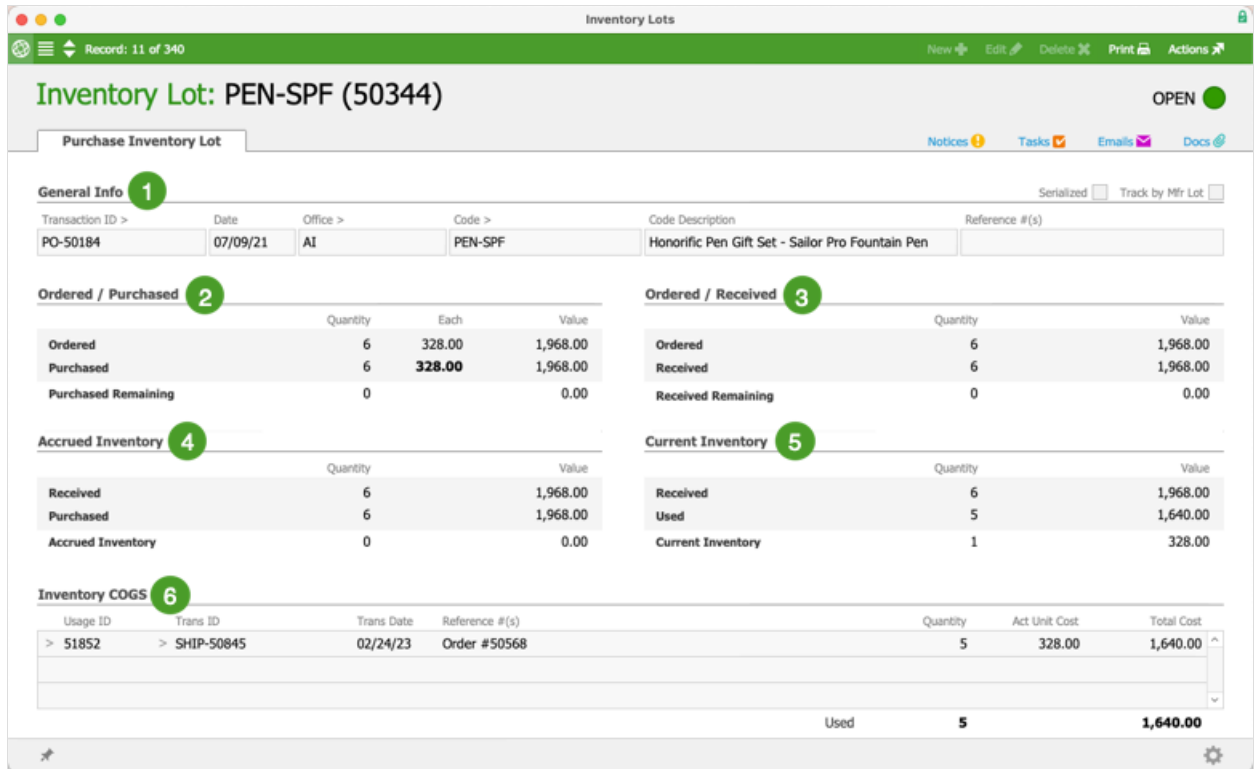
Inventory Lots

Record: 11 of 340

New Edit Delete Print Actions

Inventory Lot: PEN-SPF (50344)

OPEN

Purchase Inventory Lot

Notices Tasks Emails Docs

General Info 1

Serialized Track by Mfr Lot

| Transaction ID > | Date | Office > | Code > | Code Description | Reference #(s) |
|---|---|---|---|---|---|
| PO-50184 | 07/09/21 | AI | PEN-SPF | Honorific Pen Gift Set - Sailor Pro Fountain Pen | |

Ordered / Purchased 2

| | Quantity | Each | Value |
|---|---|---|---|
| Ordered | 6 | 328.00 | 1,968.00 |
| Purchased | 6 | 328.00 | 1,968.00 |
| Purchased Remaining | 0 | | 0.00 |

Ordered / Received 3

| | Quantity | Value |
|---|---|---|
| Ordered | 6 | 1,968.00 |
| Received | 6 | 1,968.00 |
| Received Remaining | 0 | 0.00 |

Accrued Inventory 4

| | Quantity | Value |
|---|---|---|
| Received | 6 | 1,968.00 |
| Purchased | 6 | 1,968.00 |
| Accrued Inventory | 0 | 0.00 |

Current Inventory 5

| | Quantity | Value |
|---|---|---|
| Received | 6 | 1,968.00 |
| Used | 5 | 1,640.00 |
| Current Inventory | 1 | 328.00 |

Inventory COGS 6

| Usage ID | Trans ID | Trans Date | Reference #(s) | Quantity | Act Unit Cost | Total Cost |
|---|---|---|---|---|---|---|
| > 51852 | > SHIP-50845 | 02/24/23 | Order #50568 | 5 | 328.00 | 1,640.00 |

Used 5 1,640.00